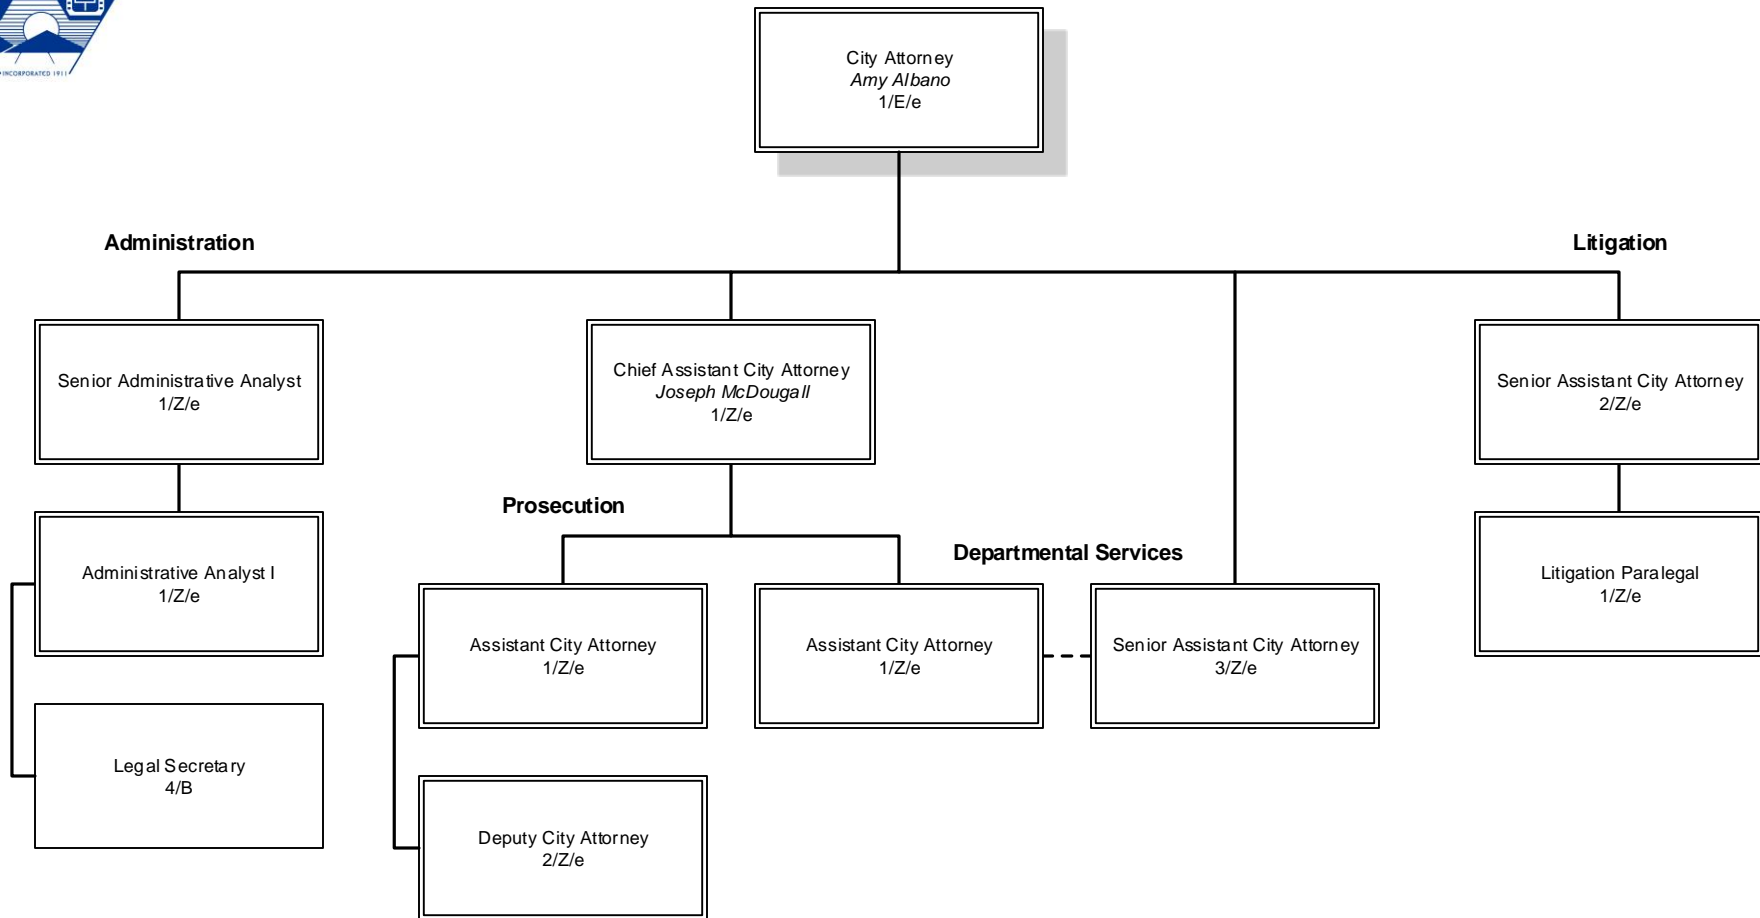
INCORPORATED 1911

City Attorney
Amy Albano
1/E/e

Administration

Litigation

Senior Administrative Analyst
1/Z/e

Chief Assistant City Attorney
Joseph McDougall
1/Z/e

Senior Assistant City Attorney
2/Z/e

Administrative Analyst I
1/Z/e

Prosecution

Departmental Services

Litigation Paralegal
1/Z/e

Assistant City Attorney
1/Z/e

Assistant City Attorney
1/Z/e

Senior Assistant City Attorney
3/Z/e

Legal Secretary
4/B

Deputy City Attorney
2/Z/e